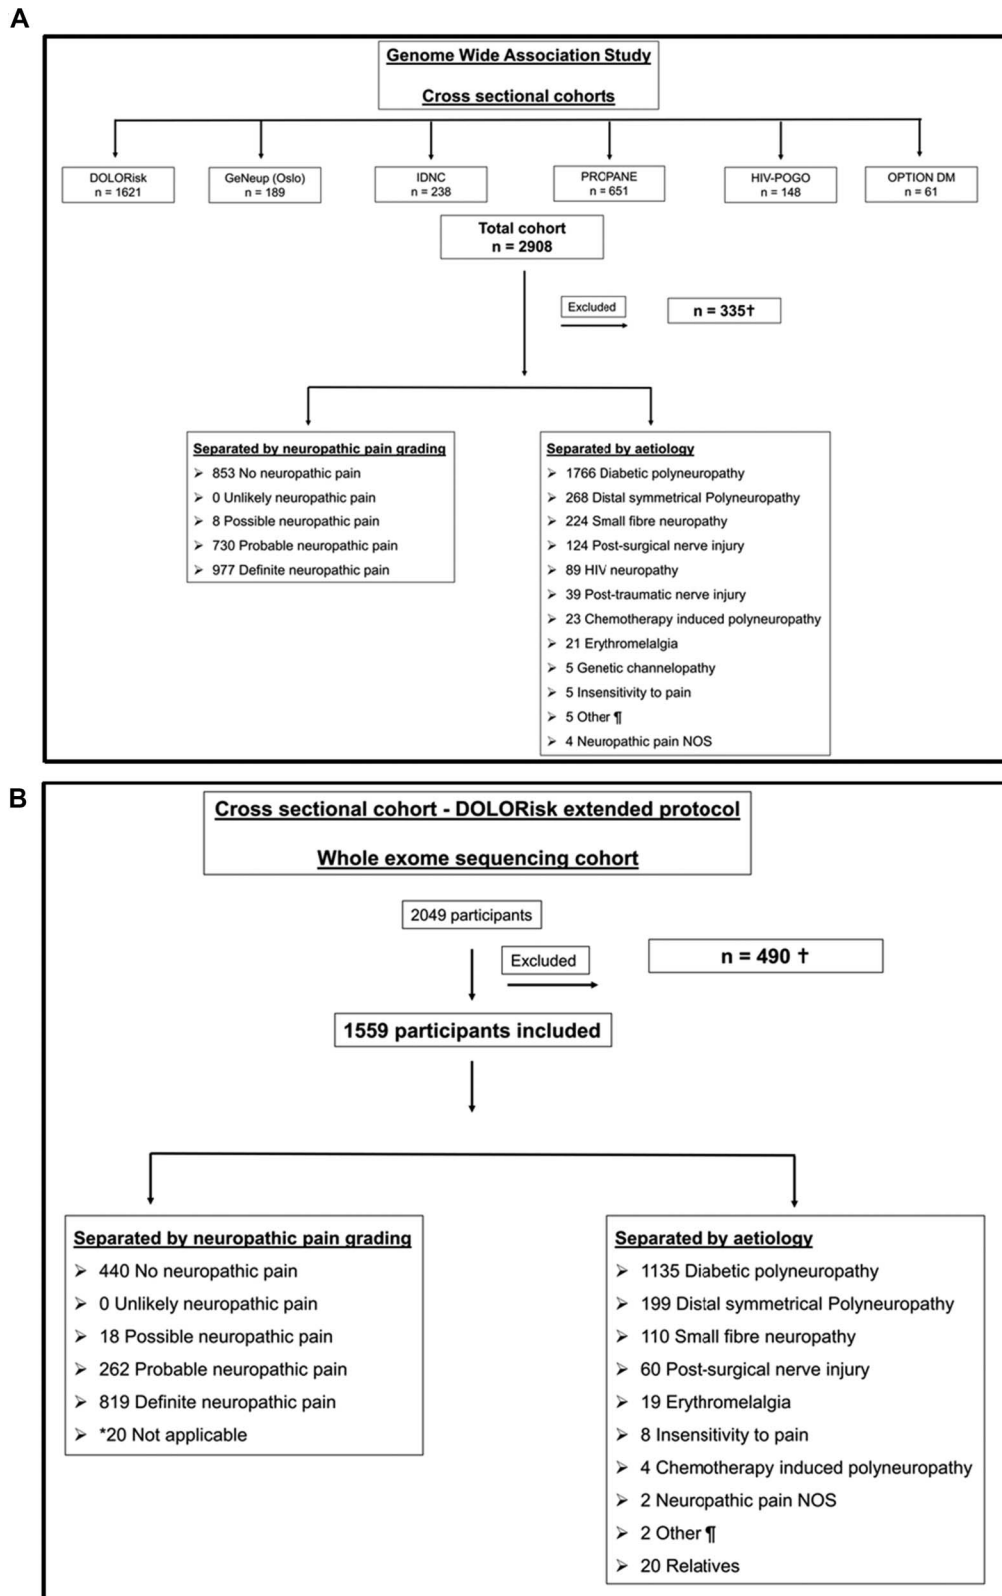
A

Genome Wide Association Study

Cross sectional cohorts

DOLORisk n = 1621

GeNeup (Oslo) n = 189

IDNC n = 238

PRCPANE n = 651

HIV-POGO n = 148

OPTION DM n = 61

Total cohort n = 2908

Excluded

n = 335†

Separated by neuropathic pain grading
➢ 853 No neuropathic pain
➢ 0 Unlikely neuropathic pain
➢ 8 Possible neuropathic pain
➢ 730 Probable neuropathic pain
➢ 977 Definite neuropathic pain

Separated by aetiology
➢ 1766 Diabetic polyneuropathy
➢ 268 Distal symmetrical Polyneuropathy
➢ 224 Small fibre neuropathy
➢ 124 Post-surgical nerve injury
➢ 89 HIV neuropathy
➢ 39 Post-traumatic nerve injury
➢ 23 Chemotherapy induced polyneuropathy
➢ 21 Erythromelalgia
➢ 5 Genetic channelopathy
➢ 5 Insensitivity to pain
➢ 5 Other ¶
➢ 4 Neuropathic pain NOS

B

Cross sectional cohort - DOLORisk extended protocol

Whole exome sequencing cohort

2049 participants

Excluded

n = 490 †

1559 participants included

Separated by neuropathic pain grading
➢ 440 No neuropathic pain
➢ 0 Unlikely neuropathic pain
➢ 18 Possible neuropathic pain
➢ 262 Probable neuropathic pain
➢ 819 Definite neuropathic pain
➢ *20 Not applicable

Separated by aetiology
➢ 1135 Diabetic polyneuropathy
➢ 199 Distal symmetrical Polyneuropathy
➢ 110 Small fibre neuropathy
➢ 60 Post-surgical nerve injury
➢ 19 Erythromelalgia
➢ 8 Insensitivity to pain
➢ 4 Chemotherapy induced polyneuropathy
➢ 2 Neuropathic pain NOS
➢ 2 Other ¶
➢ 20 Relatives